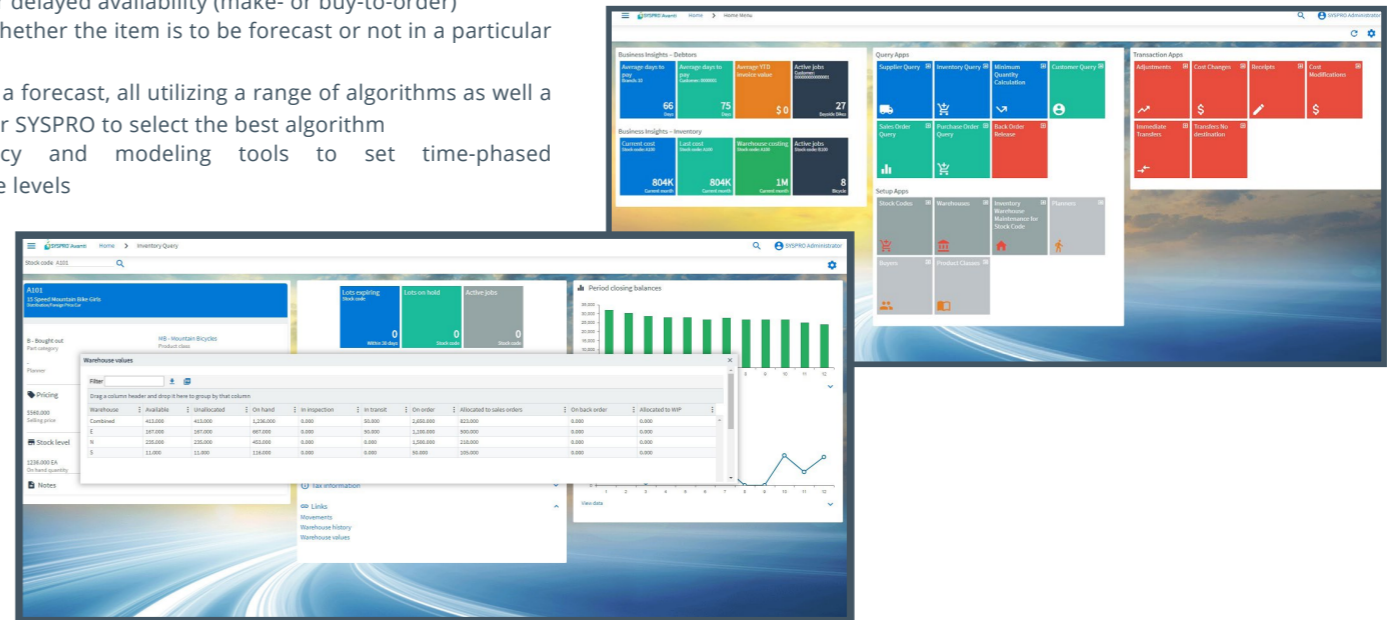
delayed availability (make- or buy-to-order)
hether the item is to be forecast or not in a particular

a forecast, all utilizing a range of algorithms as well a
r SYSPRO to select the best algorithm
cy and modeling tools to set time-phased
e levels

SYSPRO Avanti Home > Home Menu
SYSPRO Administrator

Business Insights - Debtors
Average days to pay 66 Days
Average days to pay 75 Days
Average YTD invoice value $ 0
Active jobs 27

Business Insights - Inventory
Current cost 804K Current month
Last cost 804K Current month
Warehouse costing 1M Current month
Active jobs 8 Bicycle

Query Apps
Supplier Query
Inventory Query
Minimum Quantity Calculation
Customer Query
Sales Order Query
Purchase Order Query
Back Order Release

Setup Apps
Stock Codes
Warehouses
Inventory Warehouse Maintenance for Stock Code
Planners
Buyers
Product Classes

Transaction Apps
Adjustments
Cost Changes
Receipts
Cost Modifications
Immediate Transfers
Transfers No destination

SYSPRO Avanti Home > Inventory Query
SYSPRO Administrator
Stock code A101

A101
15 Speed Mountain Bike Girls

B - Bought out
Part category
MB - Mountain Bicycles
Product class
Planner

Pricing
5560.000
Selling price

Stock level
1236.000 EA
On hand quantity

Notes

Lots expiring 0 Within 30 days
Lots on hold 0 Stock code
Active jobs 0 Stock code

Period closing balances

Warehouse values
Filter
Drag a column header and drop it here to group by that column

| Warehouse | Available | Unallocated | On hand | In inspection | In transit | On order | Allocated to sales orders | On back order | Allocated to WIP |
|---|---|---|---|---|---|---|---|---|---|
| Combined | 413,000 | 413,000 | 1,236,000 | 0.000 | 30.000 | 2,650,000 | 823,000 | 0.000 | 0.000 |
| E | 167,000 | 167,000 | 667,000 | 0.000 | 30.000 | 1,150,000 | 500,000 | 0.000 | 0.000 |
| N | 235,000 | 235,000 | 453,000 | 0.000 | 0.000 | 1,500,000 | 218,000 | 0.000 | 0.000 |
| S | 11,000 | 11,000 | 116,000 | 0.000 | 0.000 | 50.000 | 105,000 | 0.000 | 0.000 |

Tax information
Links
Movements
Warehouse history
Warehouse values

View data